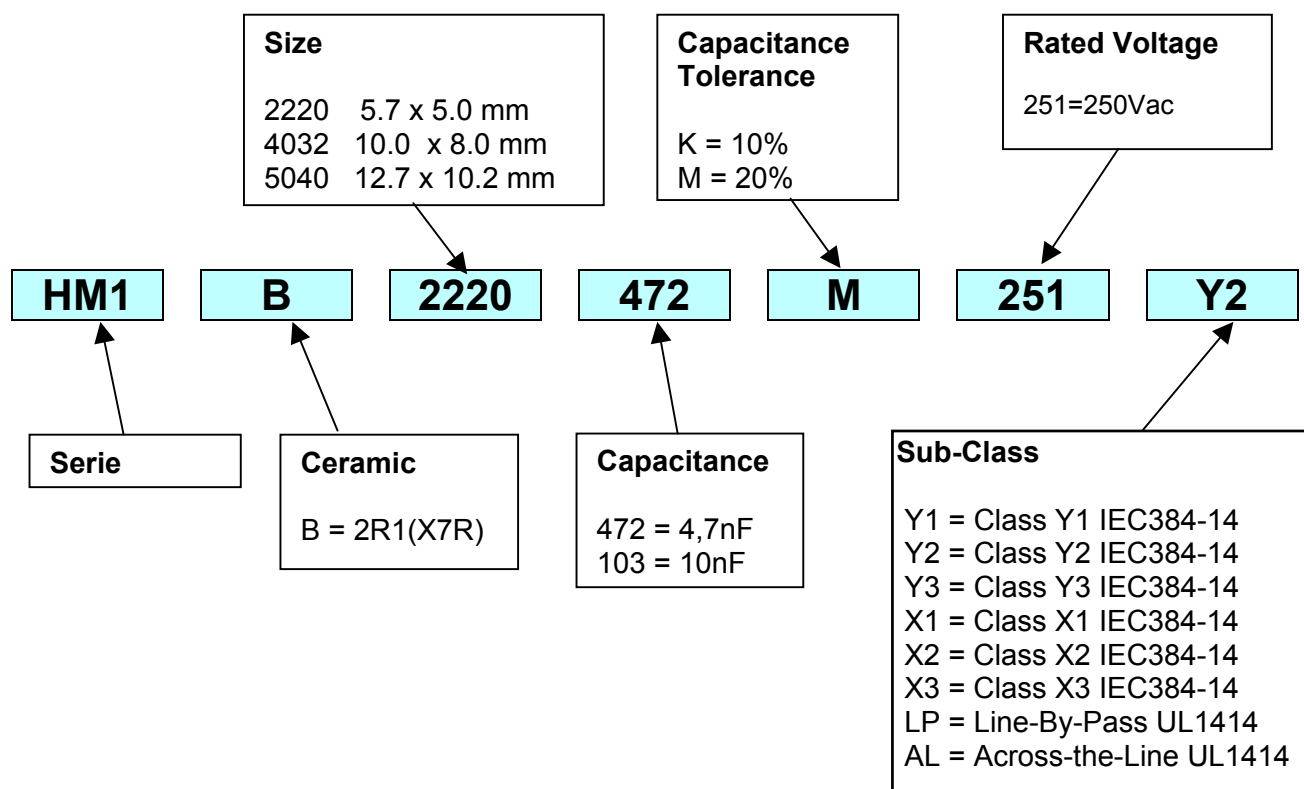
Size

2220 5.7 x 5.0 mm
4032 10.0 x 8.0 mm
5040 12.7 x 10.2 mm

Capacitance Tolerance

K = 10%
M = 20%

Rated Voltage

251=250Vac

HM1 B 2220 472 M 251 Y2

Serie

Ceramic

B = 2R1(X7R)

Capacitance

472 = 4,7nF
103 = 10nF

Sub-Class

Y1 = Class Y1 IEC384-14
Y2 = Class Y2 IEC384-14
Y3 = Class Y3 IEC384-14
X1 = Class X1 IEC384-14
X2 = Class X2 IEC384-14
X3 = Class X3 IEC384-14
LP = Line-By-Pass UL1414
AL = Across-the-Line UL1414